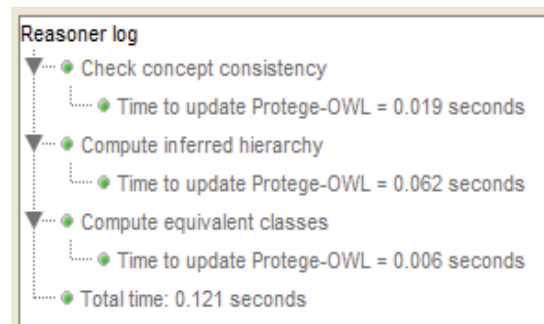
Reasoner log

Check concept consistency

Time to update Protege-OWL = 0.019 seconds

Compute inferred hierarchy

Time to update Protege-OWL = 0.062 seconds

Compute equivalent classes

Time to update Protege-OWL = 0.006 seconds

Total time: 0.121 seconds